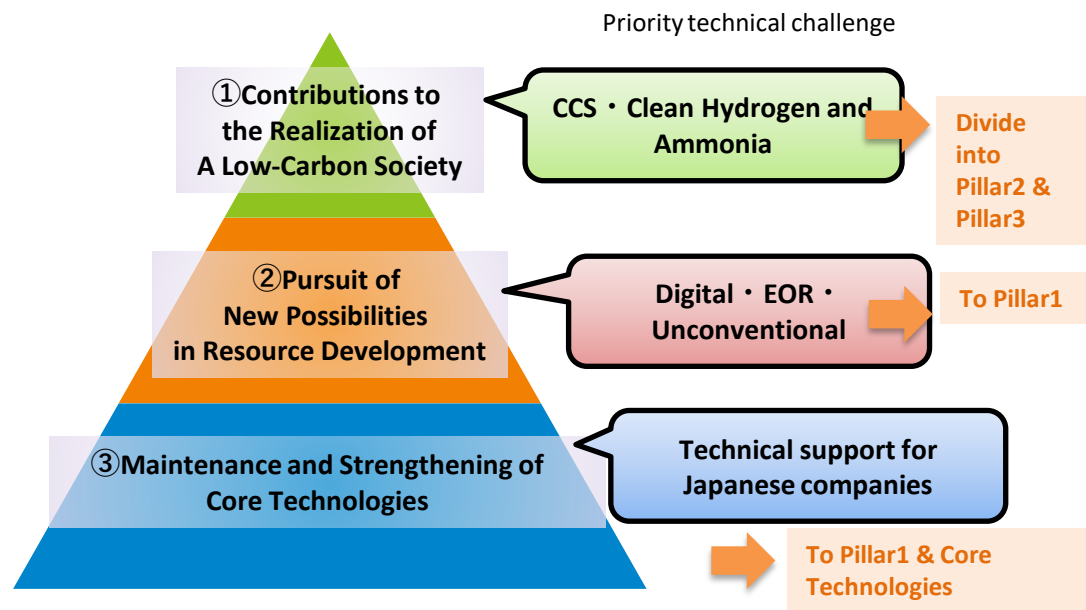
Priority technical challenge

①Contributions to the Realization of A Low-Carbon Society

CCS・Clean Hydrogen and Ammonia

Divide into Pillar2 & Pillar3

②Pursuit of New Possibilities in Resource Development

Digital・EOR・Unconventional

To Pillar1

③Maintenance and Strengthening of Core Technologies

Technical support for Japanese companies

To Pillar1 & Core Technologies